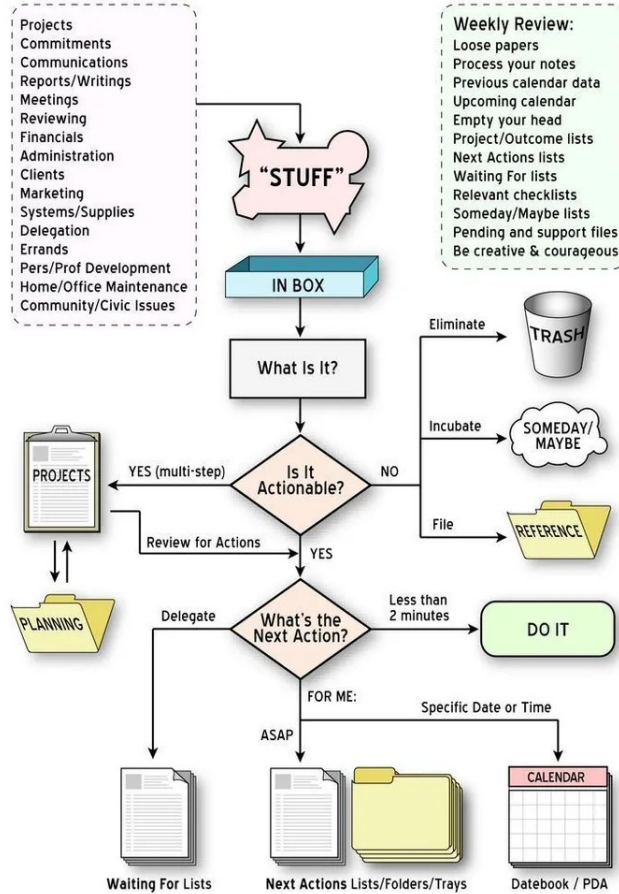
Projects
Commitments
Communications
Reports/Writings
Meetings
Reviewing
Financials
Administration
Clients
Marketing
Systems/Supplies
Delegation
Errands
Pers/Prof Development
Home/Office Maintenance
Community/Civic Issues

Weekly Review:
Loose papers
Process your notes
Previous calendar data
Upcoming calendar
Empty your head
Project/Outcome lists
Next Actions lists
Waiting For lists
Relevant checklists
Someday/Maybe lists
Pending and support files
Be creative & courageous

"STUFF"

IN BOX

What Is It?

Eliminate
TRASH

Incubate
SOMEDAY/ MAYBE

File
REFERENCE

PROJECTS

YES (multi-step)

Is It Actionable?

NO

Review for Actions

YES

PLANNING

Delegate

What's the Next Action?

Less than 2 minutes

DO IT

FOR ME:

Specific Date or Time

ASAP

CALENDAR

Waiting For Lists

Next Actions Lists/Folders/Trays

Datebook / PDA